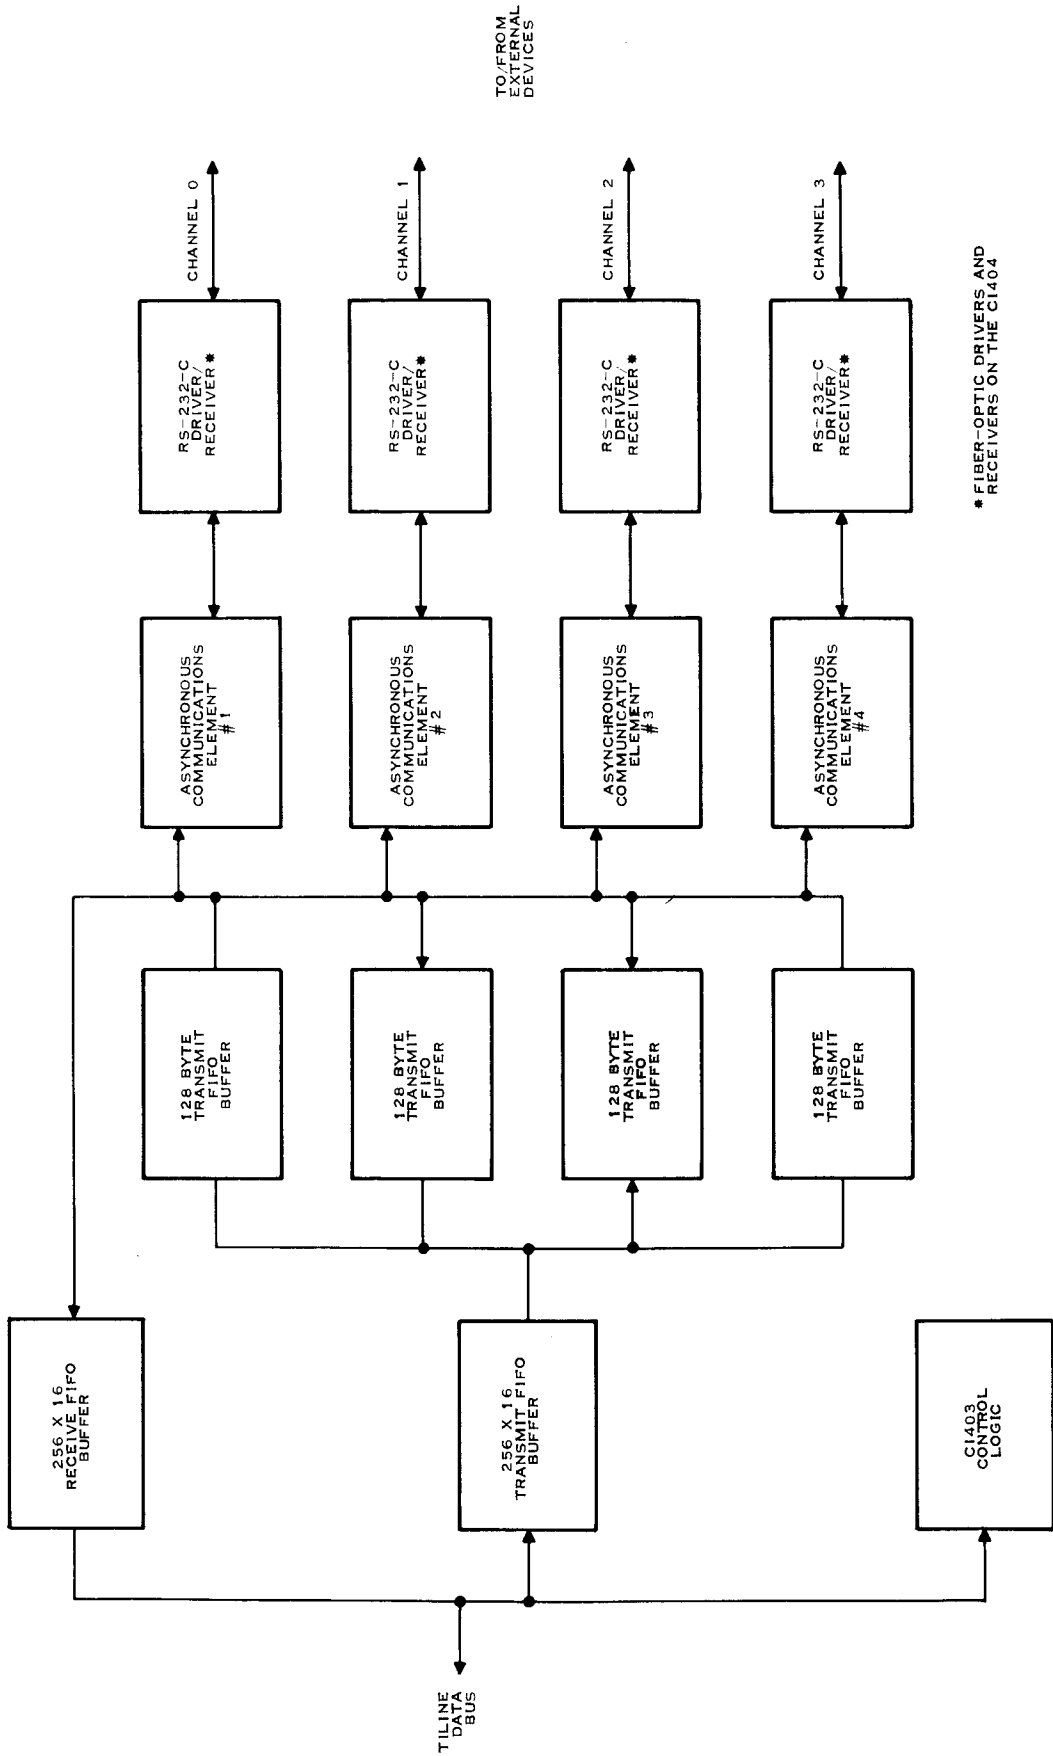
TO/FROM EXTERNAL DEVICES

CHANNEL 0

CHANNEL 1

CHANNEL 2

CHANNEL 3

RS-232-C DRIVER/ RECEIVER*

RS-232-C DRIVER/ RECEIVER*

RS-232-C DRIVER/ RECEIVER*

RS-232-C DRIVER/ RECEIVER*

* FIBER-OPTIC DRIVERS AND RECEIVERS ON THE CI404

ASYNCHRONOUS COMMUNICATIONS ELEMENT #1

ASYNCHRONOUS COMMUNICATIONS ELEMENT #2

ASYNCHRONOUS COMMUNICATIONS ELEMENT #3

ASYNCHRONOUS COMMUNICATIONS ELEMENT #4

128 BYTE TRANSMIT FIFO BUFFER

128 BYTE TRANSMIT FIFO BUFFER

128 BYTE TRANSMIT FIFO BUFFER

128 BYTE TRANSMIT FIFO BUFFER

256 X 16 RECEIVE FIFO BUFFER

256 X 16 TRANSMIT FIFO BUFFER

CI403 CONTROL LOGIC

TILINE DATA BUS